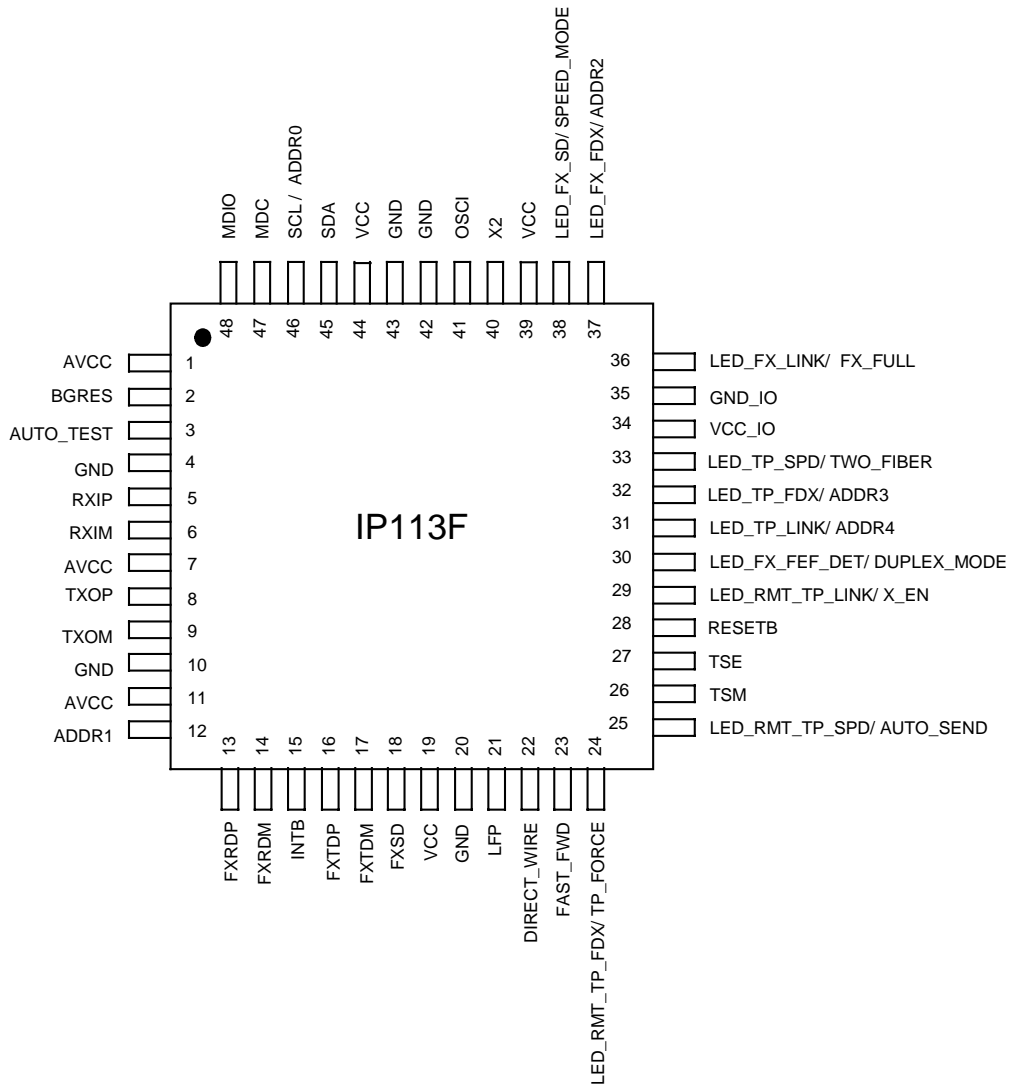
MDIO
MDC
SCL / ADDR0
SDA
VCC
GND
GND
OSCI
X2
VCC
LED_FX_SD/ SPEED_MODE
LED_FX_FDX/ ADDR2

48 47 46 45 44 43 42 41 40 39 38 37

AVCC 1
BGRES 2
AUTO_TEST 3
GND 4
RXIP 5
RXIM 6
AVCC 7
TXOP 8
TXOM 9
GND 10
AVCC 11
ADDR1 12

IP113F

36 LED_FX_LINK/ FX_FULL
35 GND_IO
34 VCC_IO
33 LED_TP_SPD/ TWO_FIBER
32 LED_TP_FDX/ ADDR3
31 LED_TP_LINK/ ADDR4
30 LED_FX_FEF_DET/ DUPLEX_MODE
29 LED_RMT_TP_LINK/ X_EN
28 RESETB
27 TSE
26 TSM
25 LED_RMT_TP_SPD/ AUTO_SEND

13 14 15 16 17 18 19 20 21 22 23 24

FXRDP
FXRDM
INTB
FXTDP
FXTDM
FXSD
VCC
GND
LFP
DIRECT_WIRE
FAST_FWD
LED_RMT_TP_FDX/ TP_FORCE